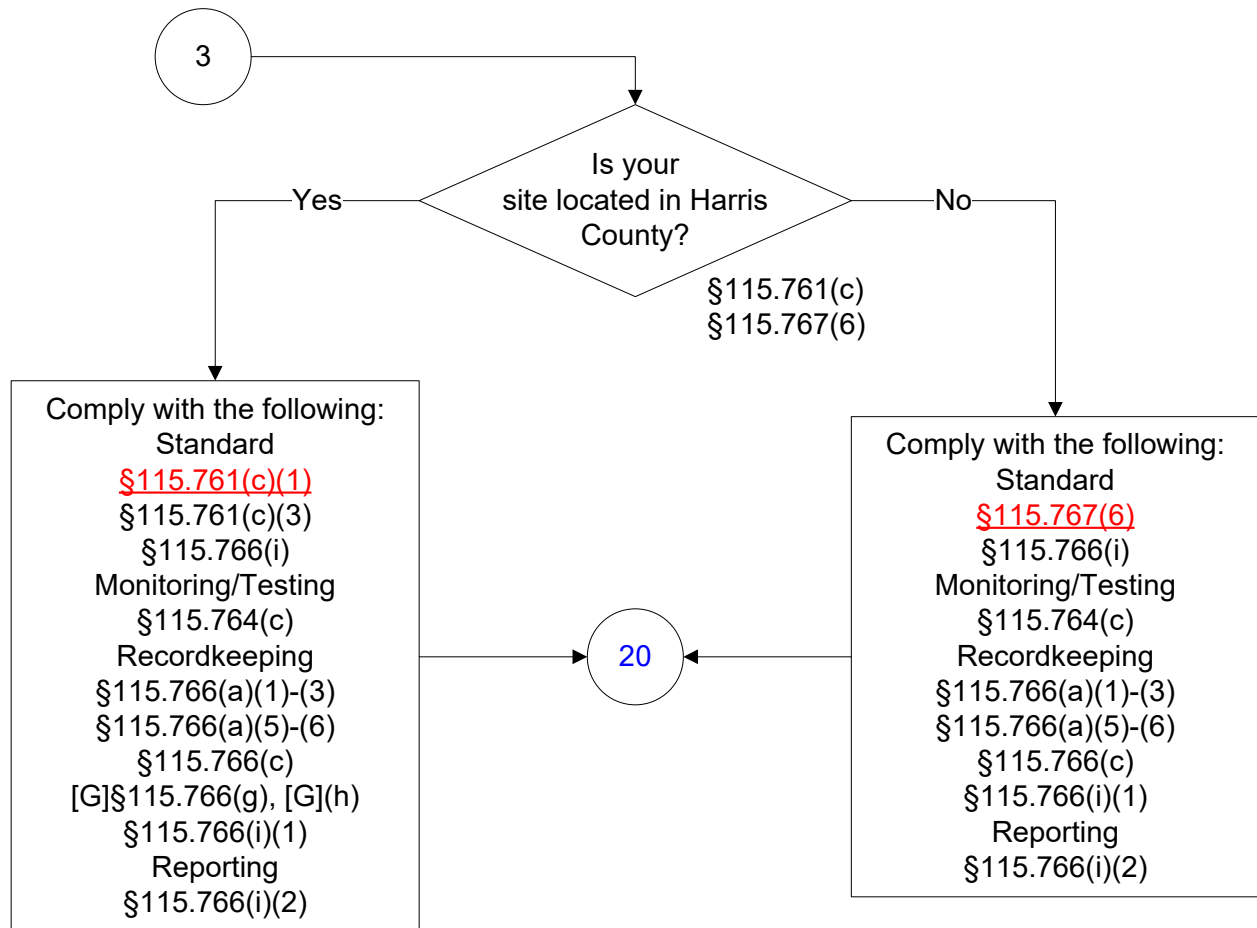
3

Is your site located in Harris County?

§115.761(c)
§115.767(6)

Yes

No

Comply with the following:
Standard
§115.761(c)(1)
§115.761(c)(3)
§115.766(i)
Monitoring/Testing
§115.764(c)
Recordkeeping
§115.766(a)(1)-(3)
§115.766(a)(5)-(6)
§115.766(c)
[G]§115.766(g), [G](h)
§115.766(i)(1)
Reporting
§115.766(i)(2)

20

Comply with the following:
Standard
§115.767(6)
§115.766(i)
Monitoring/Testing
§115.764(c)
Recordkeeping
§115.766(a)(1)-(3)
§115.766(a)(5)-(6)
§115.766(c)
§115.766(i)(1)
Reporting
§115.766(i)(2)